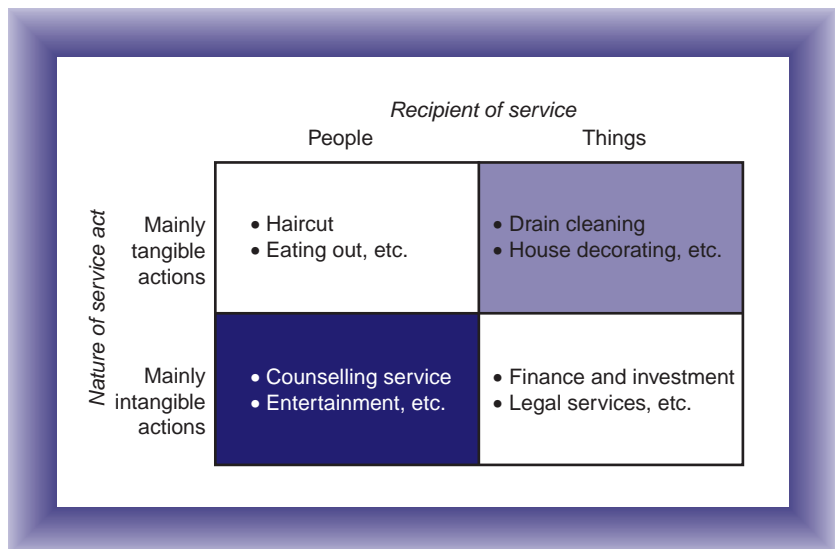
*Recipient of service*

| *Nature of service act* | People | Things |
|---|---|---|
| Mainly tangible actions | • Haircut<br>• Eating out, etc. | • Drain cleaning<br>• House decorating, etc. |
| Mainly intangible actions | • Counselling service<br>• Entertainment, etc. | • Finance and investment<br>• Legal services, etc. |